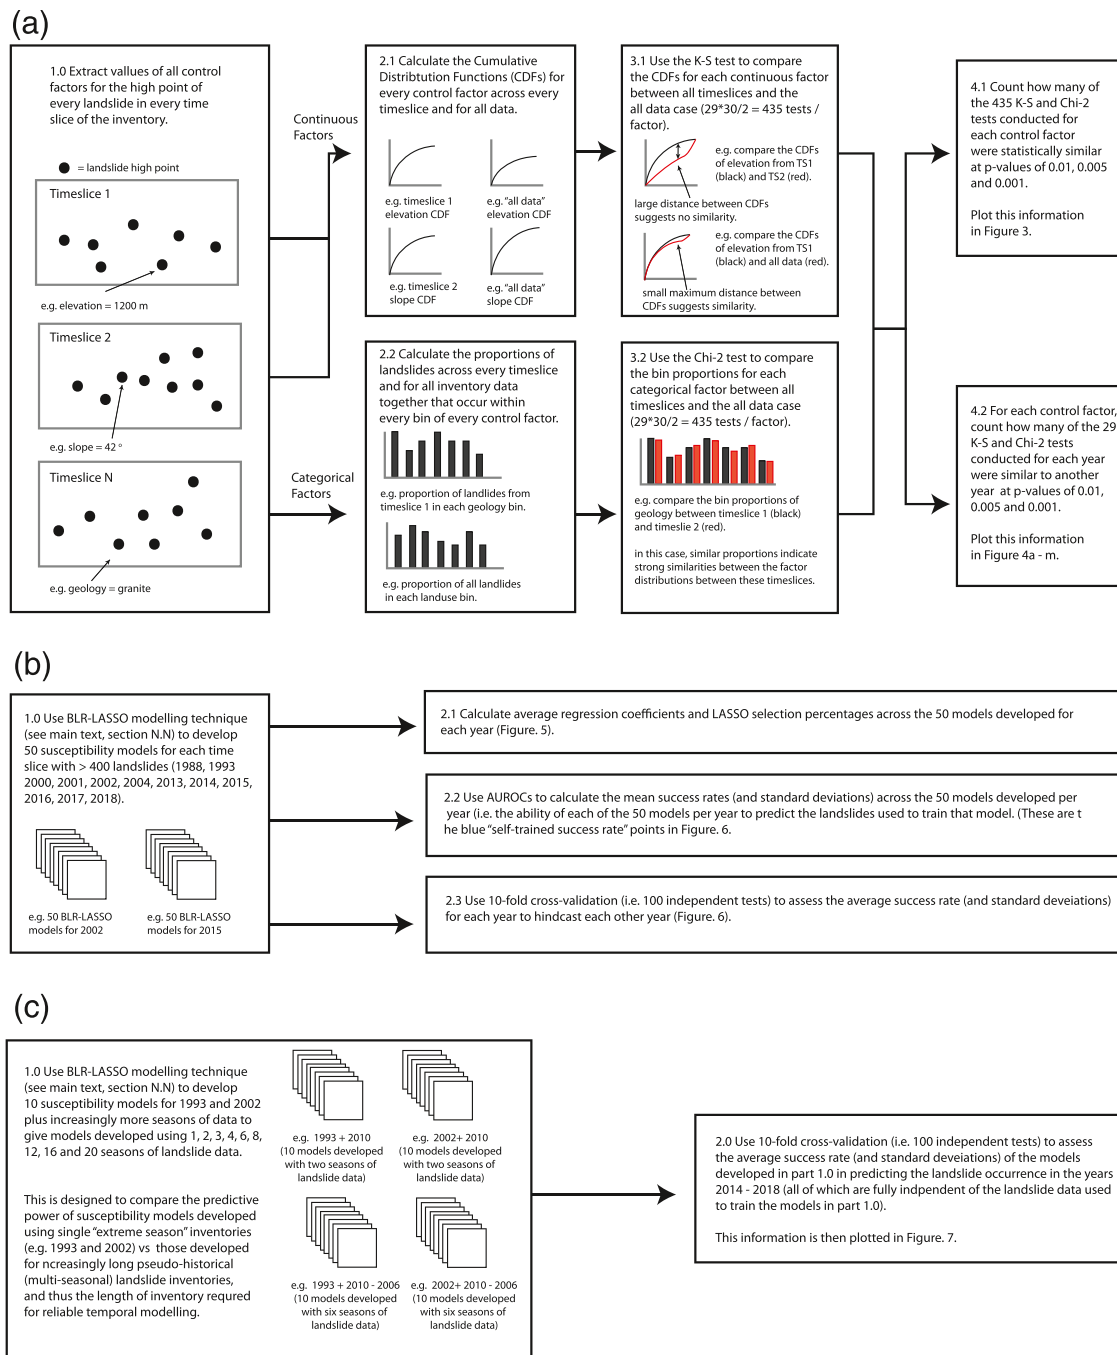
(a)

1.0 Extract values of all control factors for the high point of every landslide in every time slice of the inventory.

= landslide high point

Timeslice 1

e.g. elevation = 1200 m

Timeslice 2

e.g. slope = 42 °

Timeslice N

e.g. geology = granite

Continuous Factors

Categorical Factors

2.1 Calculate the Cumulative Distribtution Functions (CDFs) for every control factor across every timeslice and for all data.

e.g. timeslice 1 elevation CDF

e.g. "all data" elevation CDF

e.g. timeslice 2 slope CDF

e.g. "all data" slope CDF

2.2 Calculate the proportions of landslides across every timeslice and for all inventory data together that occur within every bin of every control factor.

e.g. proportion of landlides from timeslice 1 in each geology bin.

e.g. proportion of all landlides in each landuse bin.

3.1 Use the K-S test to compare the CDFs for each continuous factor between all timeslices and the all data case (29*30/2 = 435 tests / factor).

e.g. compare the CDFs of elevation from TS1 (black) and TS2 (red).

large distance between CDFs suggests no similarity.

e.g. compare the CDFs of elevation from TS1 (black) and all data (red).

small maximum distance between CDFs suggests similarity.

3.2 Use the Chi-2 test to compare the bin proportions for each categorical factor between all timeslices and the all data case (29*30/2 = 435 tests / factor).

e.g. compare the bin proportions of geology between timeslice 1 (black) and timeslie 2 (red).

in this case, similar proportions indicate strong similarities between the factor distributions between these timeslices.

4.1 Count how many of the 435 K-S and Chi-2 tests conducted for each control factor were statistically similar at p-values of 0.01, 0.005 and 0.001.

Plot this information in Figure 3.

4.2 For each control factor, count how many of the 29 K-S and Chi-2 tests conducted for each year were similar to another year at p-values of 0.01, 0.005 and 0.001.

Plot this information in Figure 4a - m.

(b)

1.0 Use BLR-LASSO modelling technique (see main text, section N.N) to develop 50 susceptibility models for each time slice with > 400 landslides (1988, 1993 2000, 2001, 2002, 2004, 2013, 2014, 2015, 2016, 2017, 2018).

e.g. 50 BLR-LASSO models for 2002

e.g. 50 BLR-LASSO models for 2015

2.1 Calculate average regression coefficients and LASSO selection percentages across the 50 models developed for each year (Figure. 5).

2.2 Use AUROCs to calculate the mean success rates (and standard deviations) across the 50 models developed per year (i.e. the ability of each of the 50 models per year to predict the landslides used to train that model. (These are t he blue "self-trained success rate" points in Figure. 6.

2.3 Use 10-fold cross-validation (i.e. 100 independent tests) to assess the average success rate (and standard deveiations) for each year to hindcast each other year (Figure. 6).

(c)

1.0 Use BLR-LASSO modelling technique (see main text, section N.N) to develop 10 susceptibility models for 1993 and 2002 plus increasingly more seasons of data to give models developed using 1, 2, 3, 4, 6, 8, 12, 16 and 20 seasons of landslide data.

This is designed to compare the predictive power of susceptibility models developed using single "extreme season" inventories (e.g. 1993 and 2002) vs those developed for ncreasingly long pseudo-historical (multi-seasonal) landslide inventories, and thus the length of inventory requred for reliable temporal modelling.

e.g. 1993 + 2010 (10 models developed with two seasons of landslide data)

e.g. 2002+ 2010 (10 models developed with two seasons of landslide data)

e.g. 1993 + 2010 - 2006 (10 models developed with six seasons of landslide data)

e.g. 2002+ 2010 - 2006 (10 models developed with six seasons of landslide data)

2.0 Use 10-fold cross-validation (i.e. 100 independent tests) to assess the average success rate (and standard deveiations) of the models developed in part 1.0 in predicting the landslide occurrence in the years 2014 - 2018 (all of which are fully indpendent of the landslide data used to train the models in part 1.0).

This information is then plotted in Figure. 7.